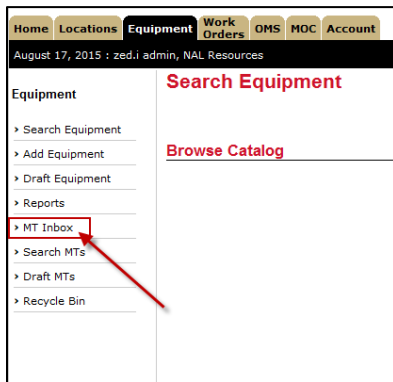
Home Locations Equipment Work Orders OMS MOC Account

August 17, 2015 : zed.i admin, NAL Resources

Equipment

› Search Equipment
› Add Equipment
› Draft Equipment
› Reports
› MT Inbox
› Search MTs
› Draft MTs
› Recycle Bin

Search Equipment

Browse Catalog